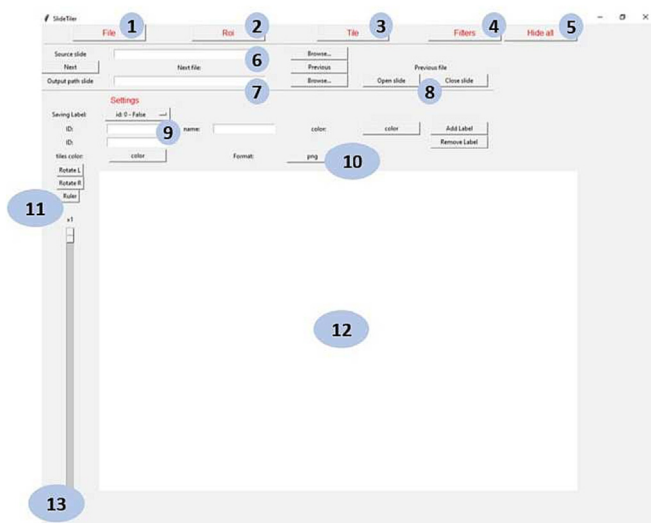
SlideTiler

File 1

Roi 2

Tile 3

Filters 4

Hide all 5

Source slide

Browse...

6

Next

Next file:

Previous

Previous file

Output path slide

Browse...

7

Open slide

8

Close slide

Settings

Saving Label:

id: 0 - False

ID:

9

name:

color:

color

Add Label

ID:

Remove Label

tiles color:

color

Format:

png

10

Rotate L

Rotate R

Ruler

11

x1

12

13